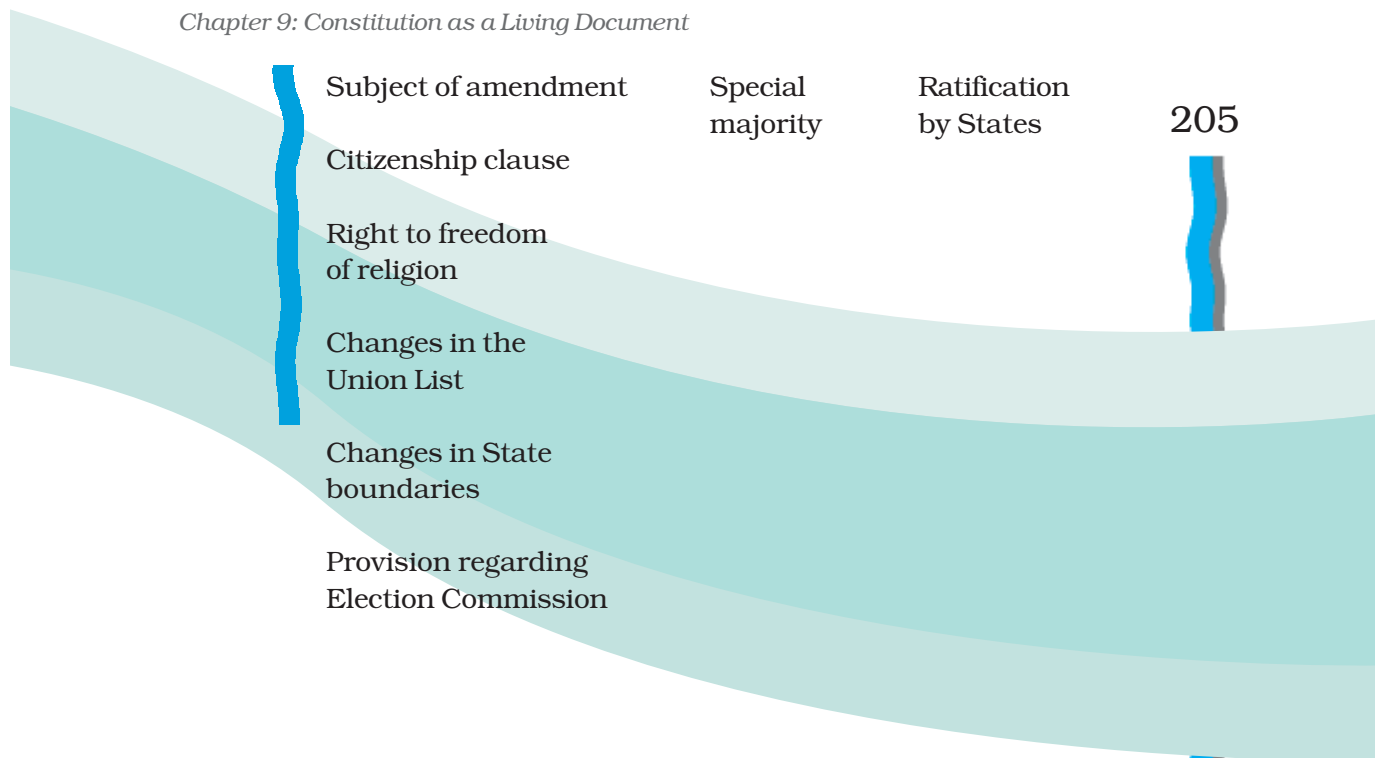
Chapter 9: Constitution as a Living Document

205

| Subject of amendment | Special majority | Ratification by States |
|---|---|---|
| Citizenship clause | | |
| Right to freedom of religion | | |
| Changes in the Union List | | |
| Changes in State boundaries | | |
| Provision regarding Election Commission | | |